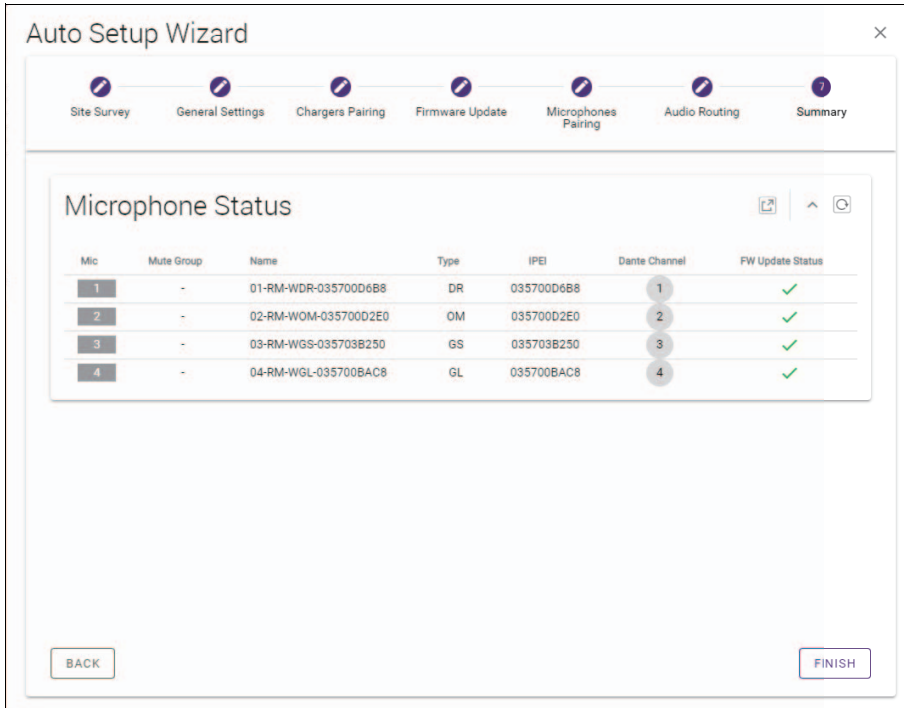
Auto Setup Wizard

×

Site Survey

General Settings

Chargers Pairing

Firmware Update

Microphones Pairing

Audio Routing

7

Summary

Microphone Status

| Mic | Mute Group | Name | Type | IPEI | Dante Channel | FW Update Status |
|---|---|---|---|---|---|---|
| 1 | - | 01-RM-WDR-035700D6B8 | DR | 035700D6B8 | 1 | ✓ |
| 2 | - | 02-RM-WOM-035700D2E0 | OM | 035700D2E0 | 2 | ✓ |
| 3 | - | 03-RM-WGS-035703B250 | GS | 035703B250 | 3 | ✓ |
| 4 | - | 04-RM-WGL-035700BAC8 | GL | 035700BAC8 | 4 | ✓ |

BACK

FINISH